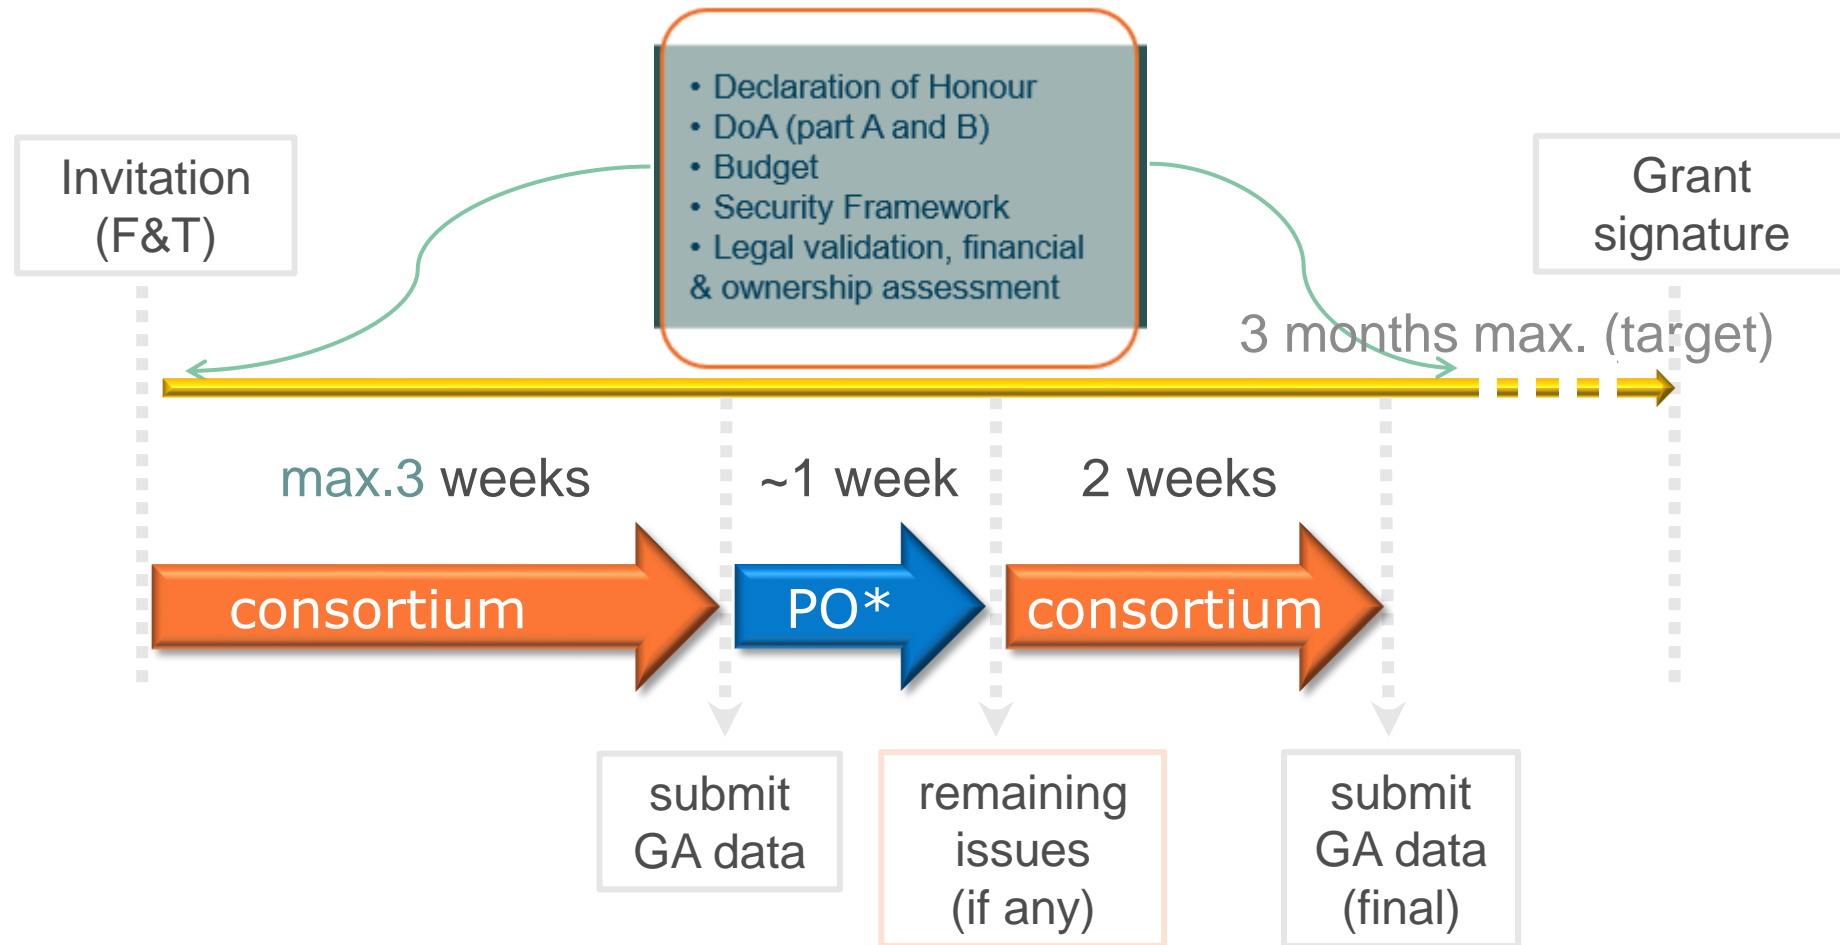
Invitation (F&T)

• Declaration of Honour
• DoA (part A and B)
• Budget
• Security Framework
• Legal validation, financial & ownership assessment

Grant signature

3 months max. (target)

max.3 weeks

~1 week

2 weeks

consortium

PO*

consortium

submit GA data

remaining issues (if any)

submit GA data (final)